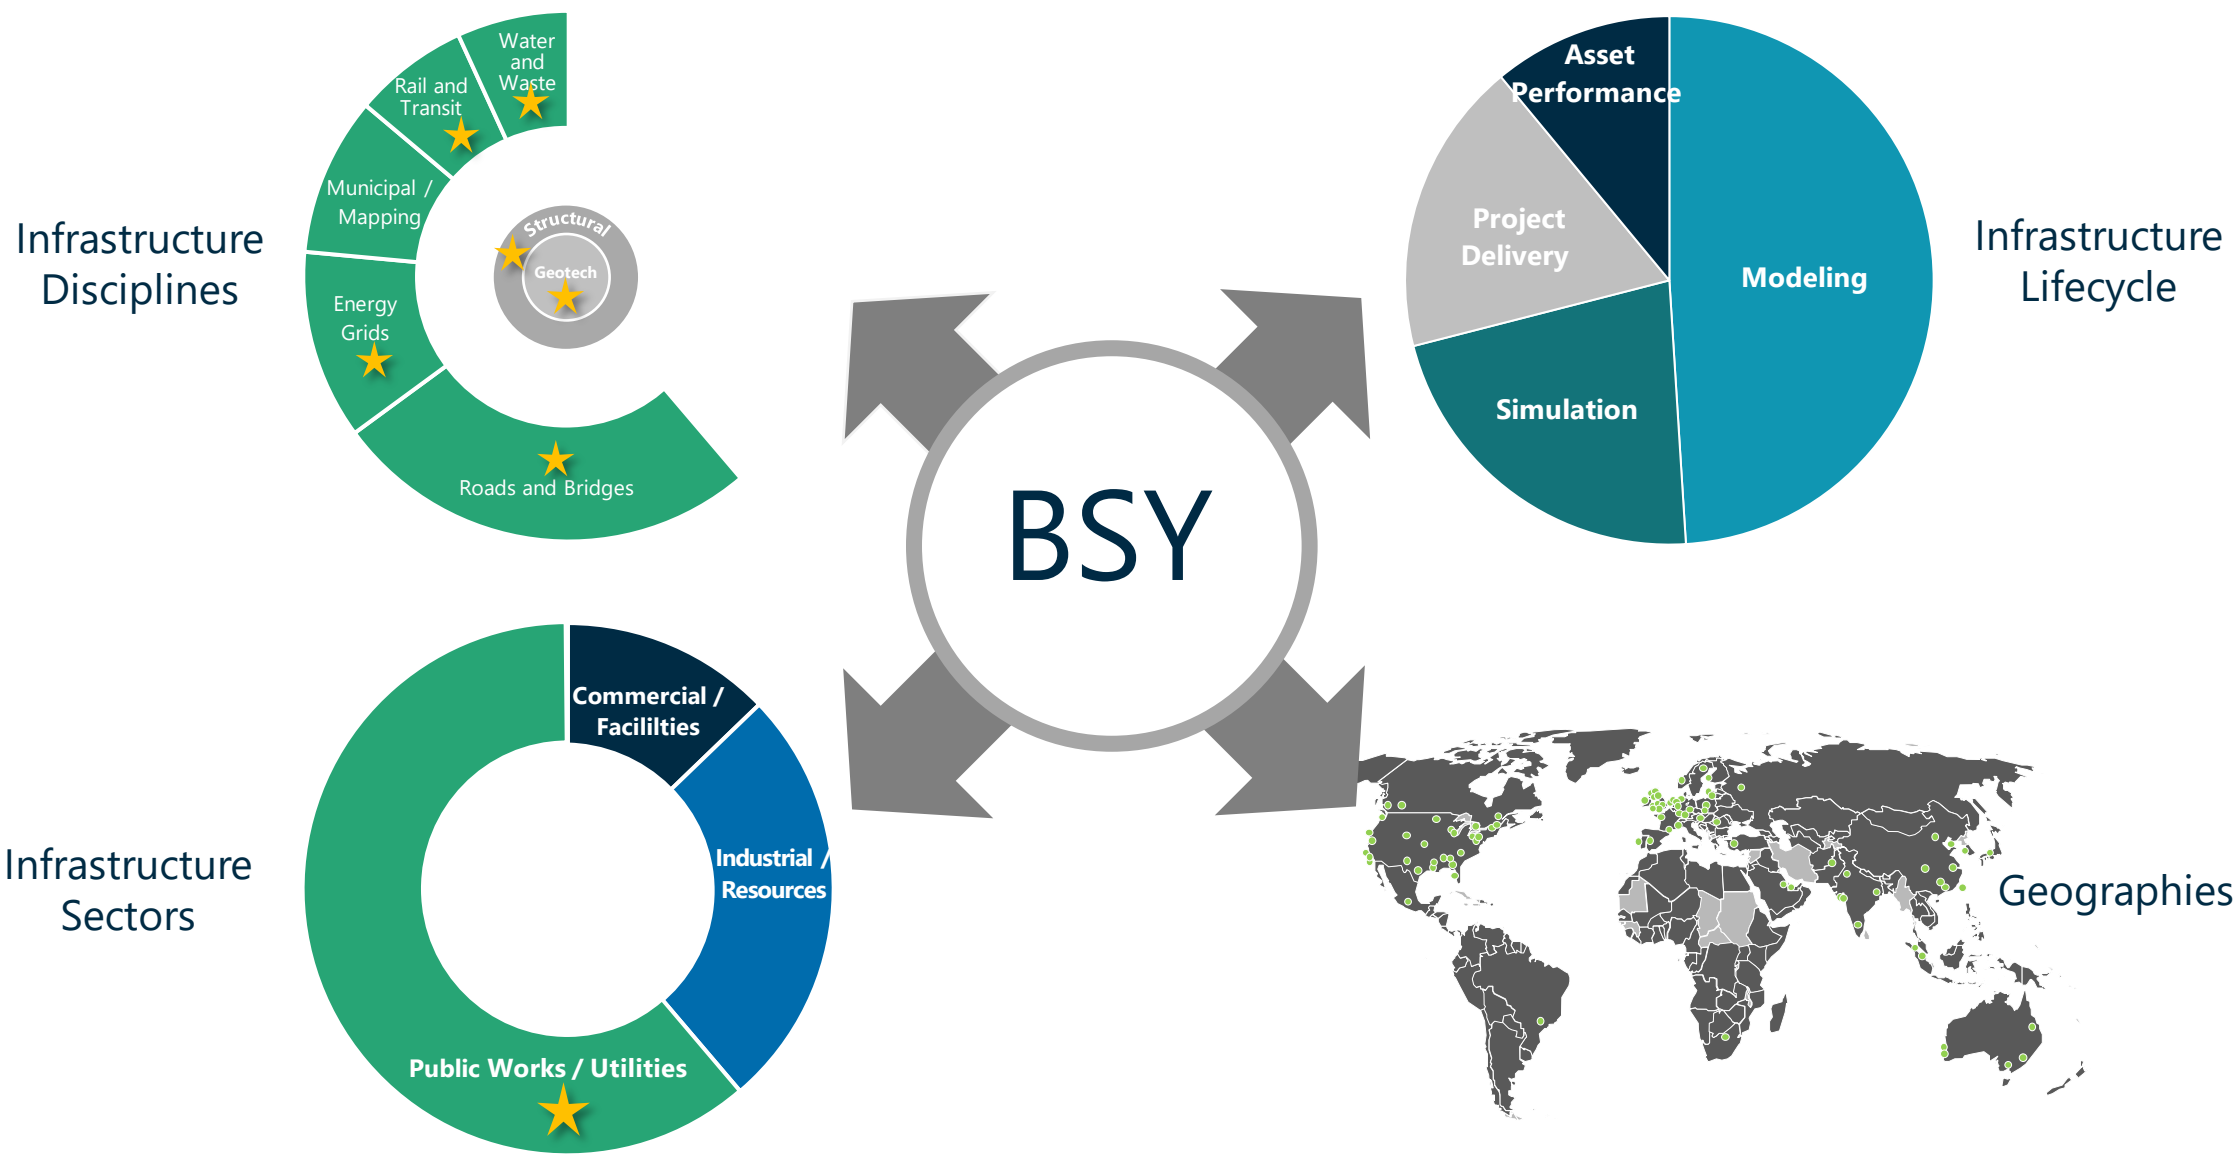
Infrastructure Disciplines

Water and Waste

Rail and Transit

Municipal / Mapping

Structural

Geotech

Energy Grids

Roads and Bridges

Asset Performance

Project Delivery

Modeling

Simulation

Infrastructure Lifecycle

BSY

Infrastructure Sectors

Commercial / Facililties

Industrial / Resources

Public Works / Utilities

Geographies